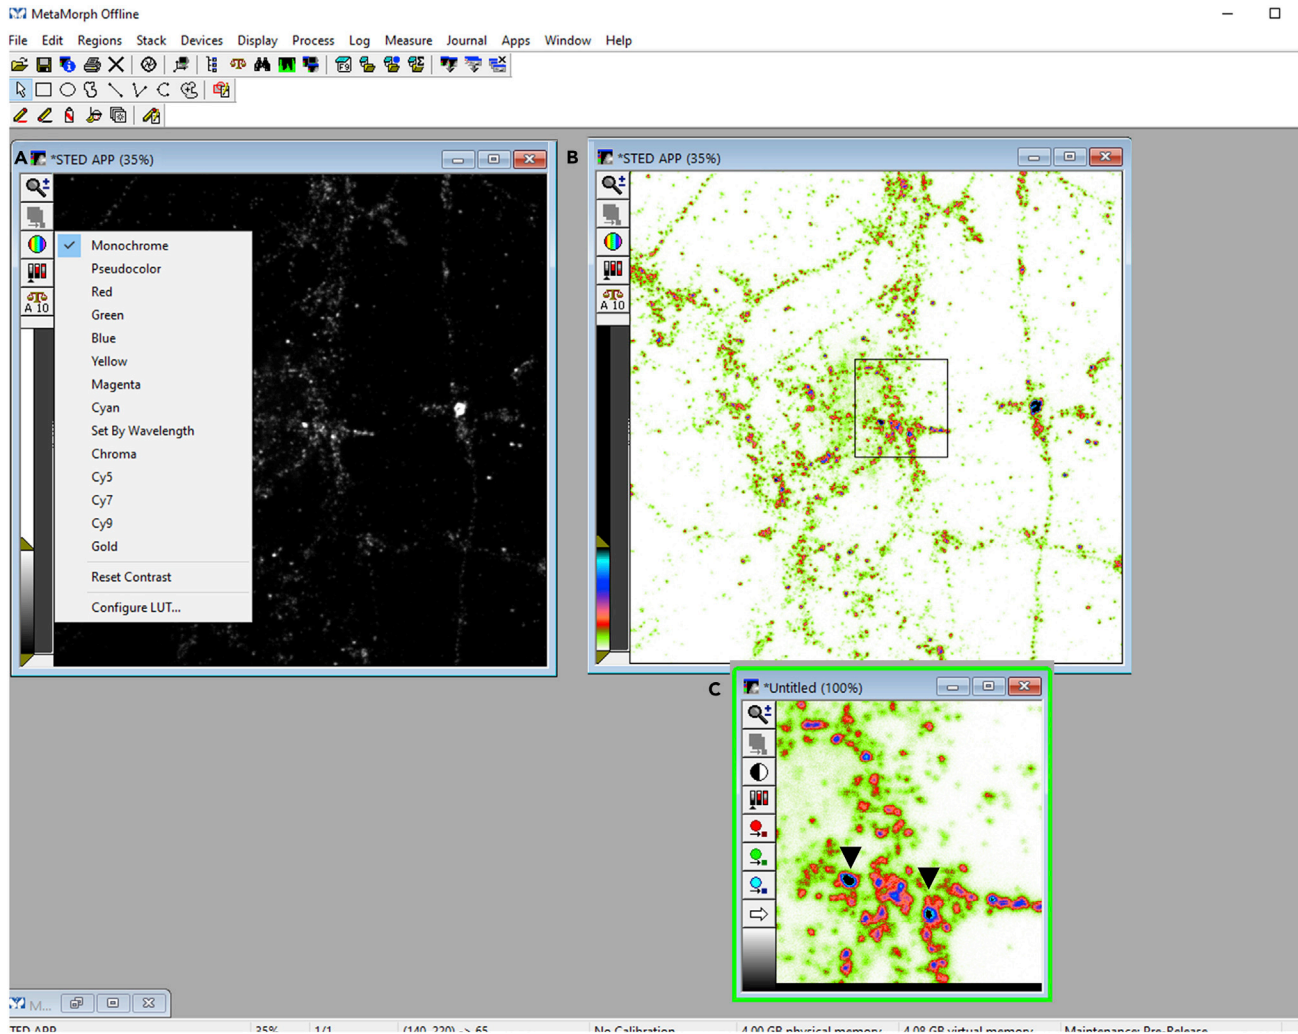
MetaMorph Offline

File Edit Regions Stack Devices Display Process Log Measure Journal Apps Window Help

A *STED APP (35%)

A 10

Monochrome
Pseudocolor
Red
Green
Blue
Yellow
Magenta
Cyan
Set By Wavelength
Chroma
Cy5
Cy7
Cy9
Gold
Reset Contrast
Configure LUT...

B *STED APP (35%)

A 10

C *Untitled (100%)

M...

TED APP | 35% | 1/1 | (140, 220) -> 65 | No Calibration | 4.00 GB physical memory | 4.08 GB virtual memory | Maintenance: Pre-Release